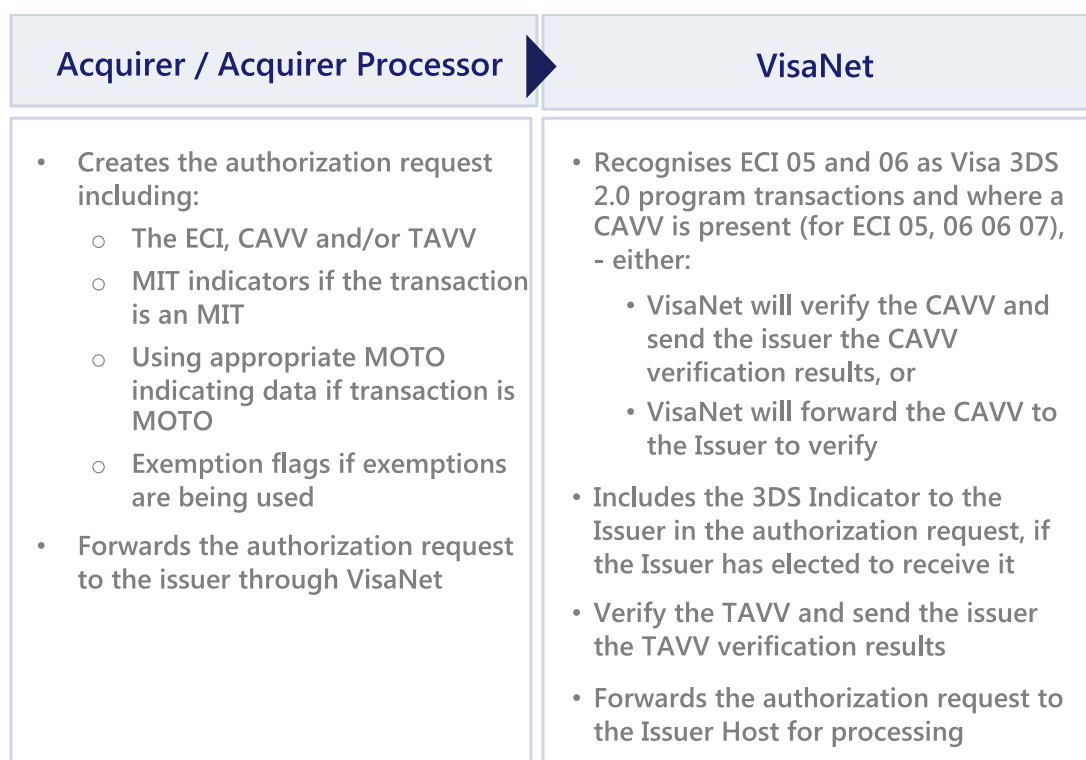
Acquirer / Acquirer Processor

- Creates the authorization request including:
  - The ECI, CAVV and/or TAVV
  - MIT indicators if the transaction is an MIT
  - Using appropriate MOTO indicating data if transaction is MOTO
  - Exemption flags if exemptions are being used
- Forwards the authorization request to the issuer through VisaNet

VisaNet

- Recognises ECI 05 and 06 as Visa 3DS 2.0 program transactions and where a CAVV is present (for ECI 05, 06 06 07), - either:
  - VisaNet will verify the CAVV and send the issuer the CAVV verification results, or
  - VisaNet will forward the CAVV to the Issuer to verify
- Includes the 3DS Indicator to the Issuer in the authorization request, if the Issuer has elected to receive it
- Verify the TAVV and send the issuer the TAVV verification results
- Forwards the authorization request to the Issuer Host for processing